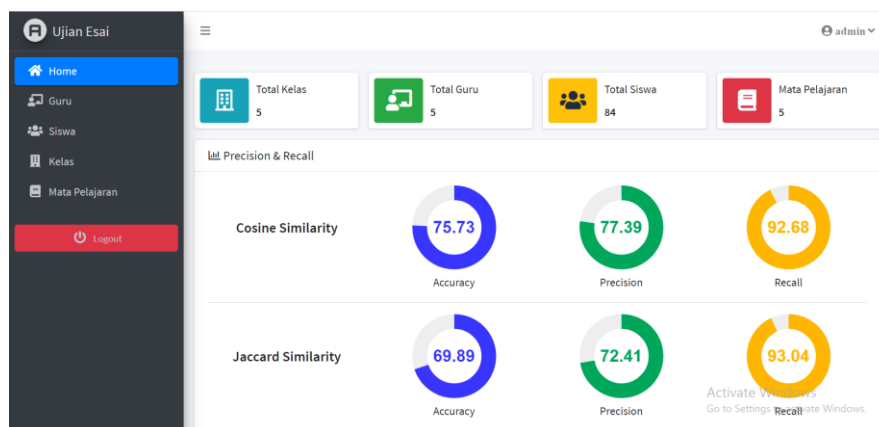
Ujian Esai

Home
Guru
Siswa
Kelas
Mata Pelajaran

Logout

≡

admin

Total Kelas
5

Total Guru
5

Total Siswa
84

Mata Pelajaran
5

Precision & Recall

Cosine Similarity

75.73
Accuracy

77.39
Precision

92.68
Recall

Jaccard Similarity

69.89
Accuracy

72.41
Precision

93.04
Recall

Activate Windows
Go to Settings to activate Windows.